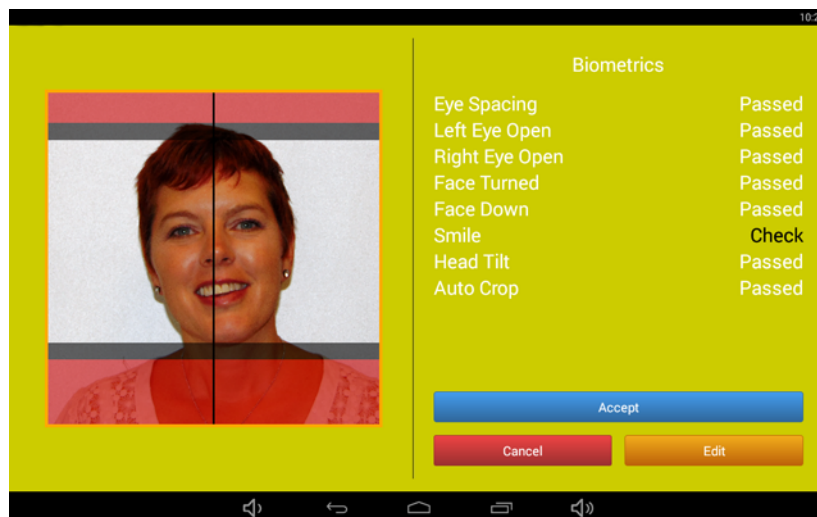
10:2

Biometrics

| | |
|---|---|
| Eye Spacing | Passed |
| Left Eye Open | Passed |
| Right Eye Open | Passed |
| Face Turned | Passed |
| Face Down | Passed |
| Smile | Check |
| Head Tilt | Passed |
| Auto Crop | Passed |

Accept

Cancel

Edit